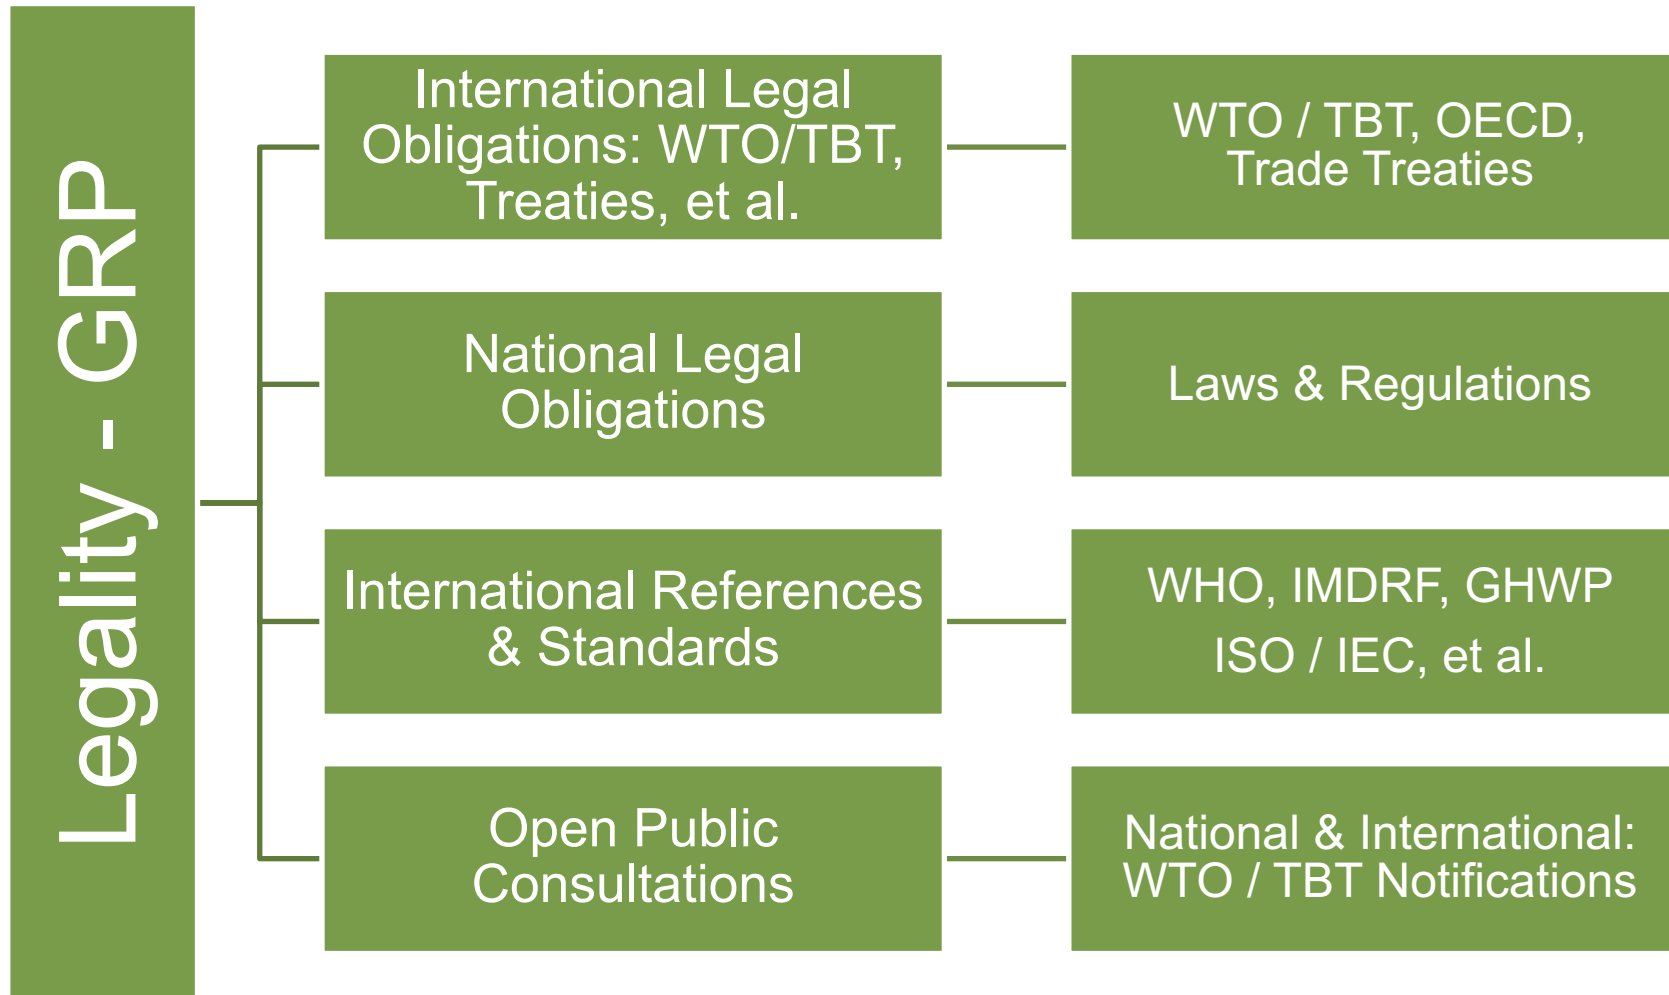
Legality - GRP

International Legal Obligations: WTO/TBT, Treaties, et al.

WTO / TBT, OECD, Trade Treaties

National Legal Obligations

Laws & Regulations

International References & Standards

WHO, IMDRF, GHWP

ISO / IEC, et al.

Open Public Consultations

National & International: WTO / TBT Notifications